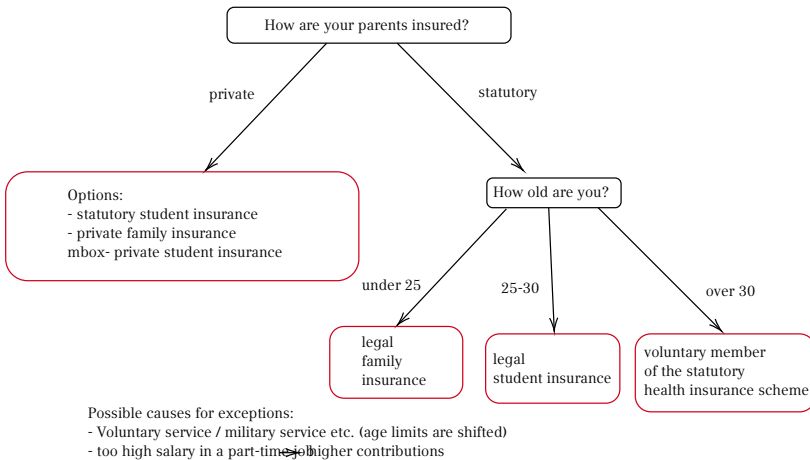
How are your parents insured?

private

statutory

Options:
- statutory student insurance
- private family insurance
mbox- private student insurance

How old are you?

under 25

25-30

over 30

legal
family
insurance

legal
student insurance

voluntary member
of the statutory
health insurance scheme

Possible causes for exceptions:
- Voluntary service / military service etc. (age limits are shifted)
- too high salary in a part-time job $\Rightarrow$ higher contributions